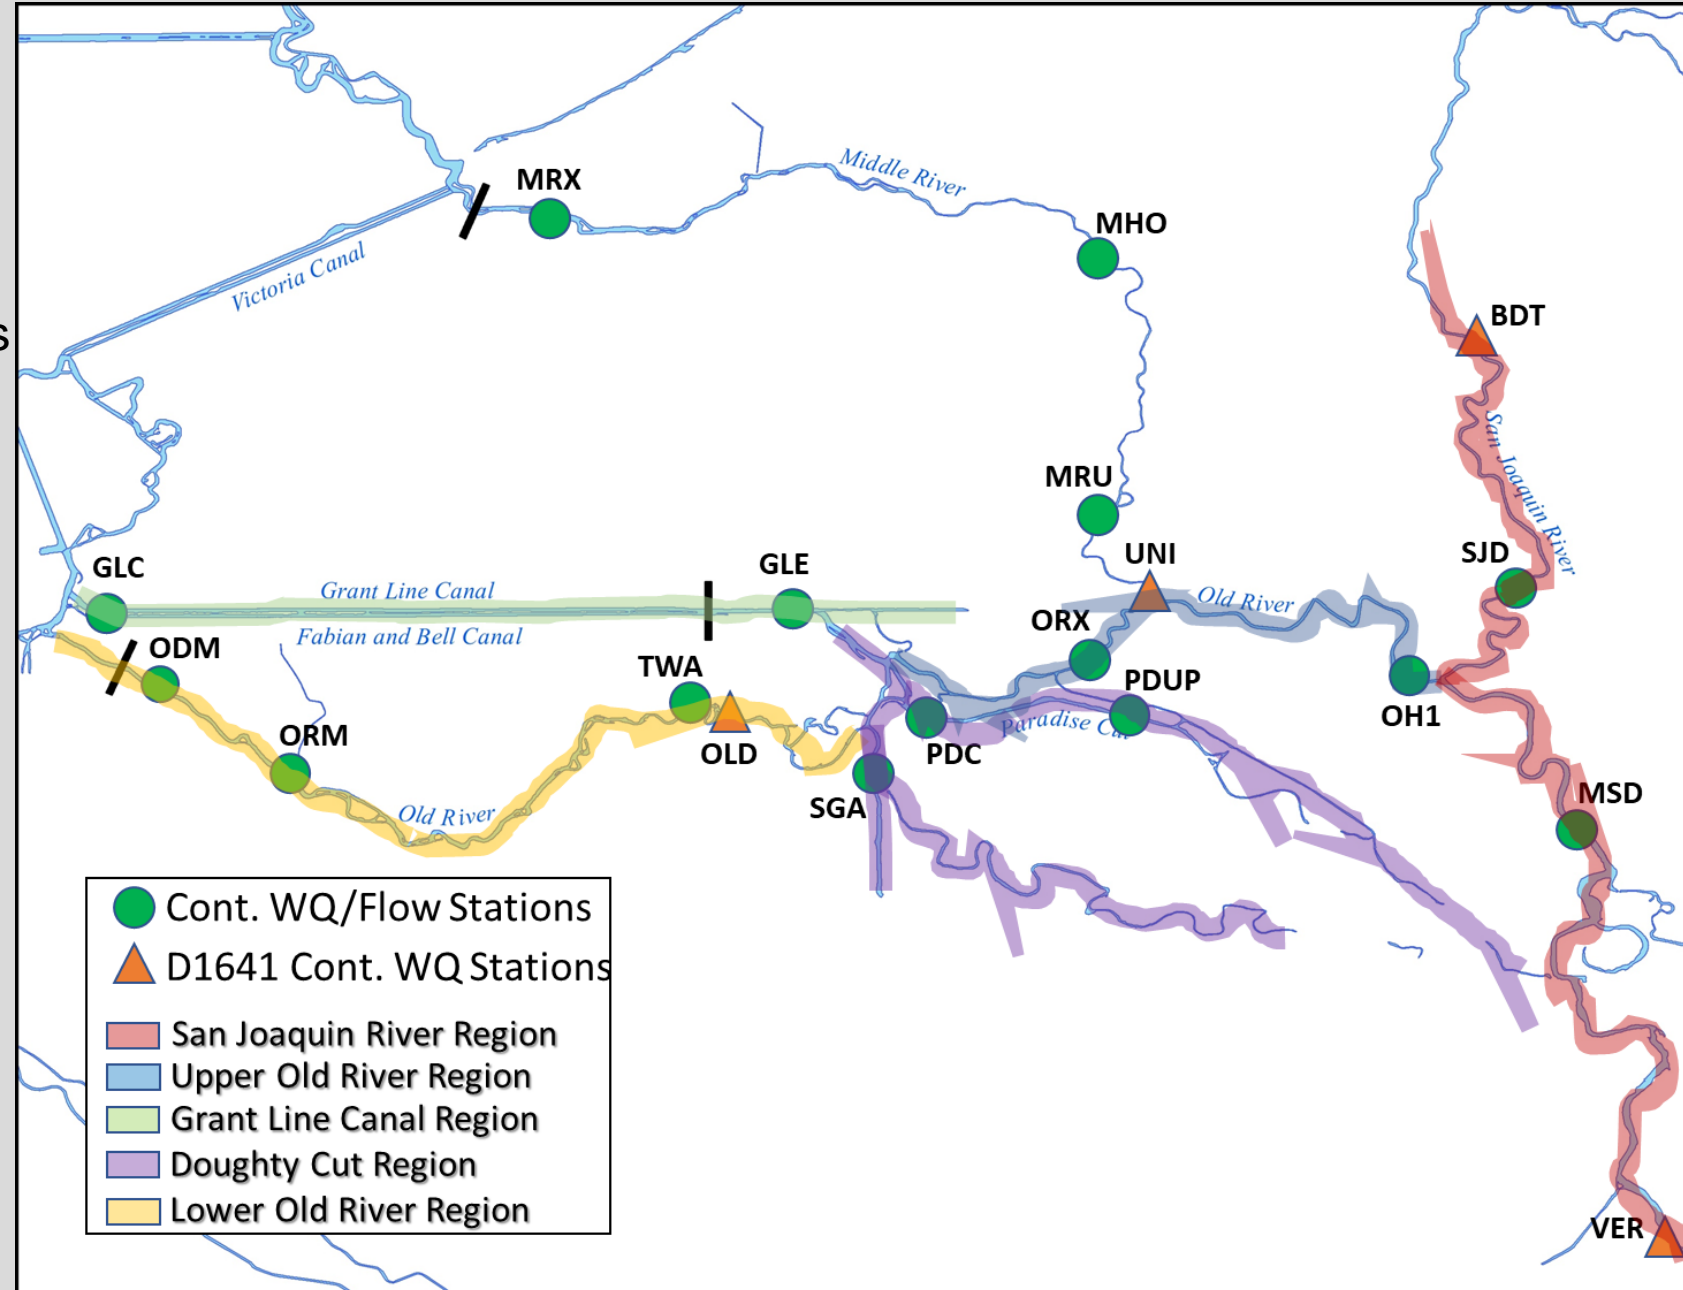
MRX
Middle River
MHO
Victoria Canal
BDT
San Joaquin River
MRU
UNI
SJD
GLC
GLE
Grant Line Canal
Old River
ORX
Fabian and Bell Canal
ODM
TWA
PDUP
OH1
ORM
OLD
PDC
Paradise Cu
SGA
MSD
Old River
Cont. WQ/Flow Stations
D1641 Cont. WQ Stations
San Joaquin River Region
Upper Old River Region
Grant Line Canal Region
Doughty Cut Region
Lower Old River Region
VER